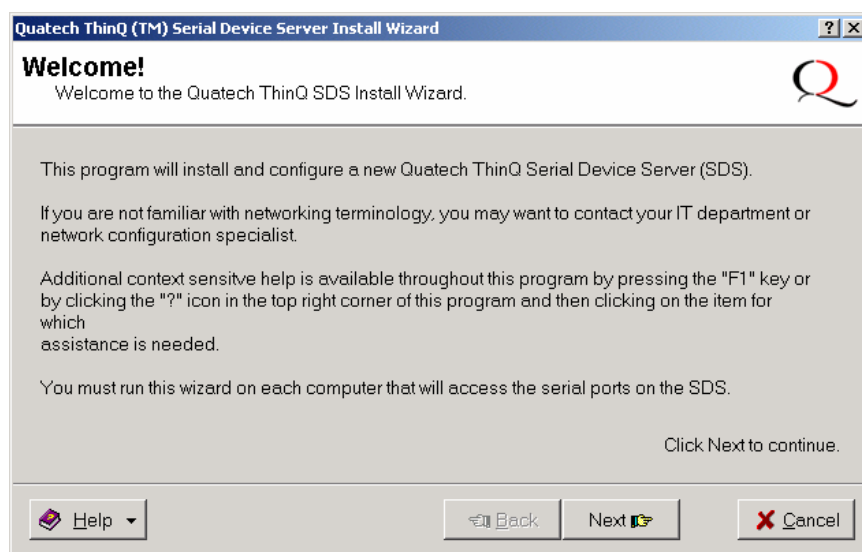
Quatech ThinQ (TM) Serial Device Server Install Wizard

?
X

Welcome!
Welcome to the Quatech ThinQ SDS Install Wizard.

Q

This program will install and configure a new Quatech ThinQ Serial Device Server (SDS).

If you are not familiar with networking terminology, you may want to contact your IT department or network configuration specialist.

Additional context sensitve help is available throughout this program by pressing the "F1" key or by clicking the "?" icon in the top right corner of this program and then clicking on the item for which
assistance is needed.

You must run this wizard on each computer that will access the serial ports on the SDS.

Click Next to continue.

Help

Back

Next

Cancel